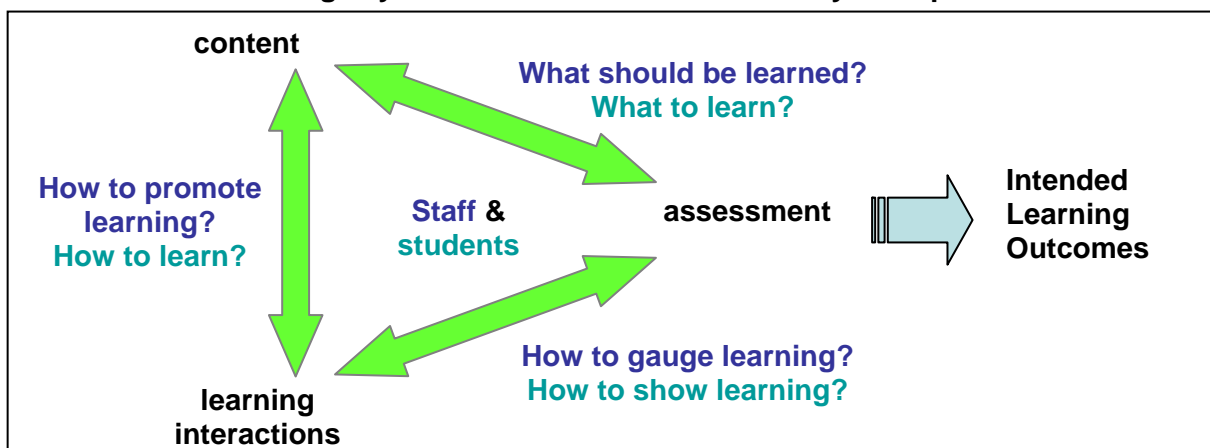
content

What should be learned?
What to learn?

How to promote learning?
How to learn?

Staff & students

assessment

Intended Learning Outcomes

How to gauge learning?
How to show learning?

learning interactions